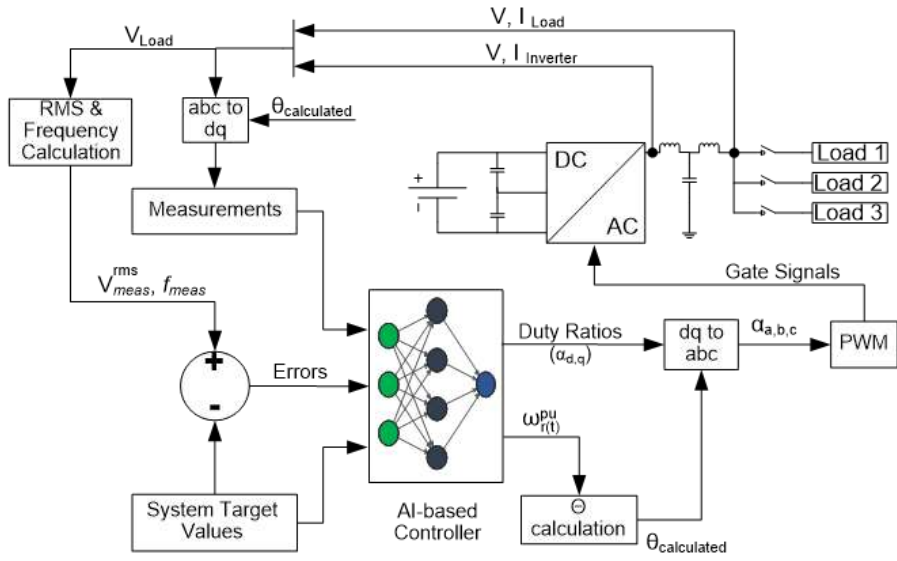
V, $I_{Load}$

$V_{Load}$

V, $I_{Inverter}$

RMS & Frequency Calculation

abc to dq

$\theta_{calculated}$

DC

AC

+

Load 1

Load 2

Load 3

Measurements

Gate Signals

$V^{rms}_{meas}$, $f_{meas}$

+

Errors

-

Duty Ratios ($\alpha_{d,q}$)

dq to abc

$\alpha_{a,b,c}$

PWM

$\omega^{pu}_{r(t)}$

System Target Values

AI-based Controller

$\Theta$ calculation

$\theta_{calculated}$